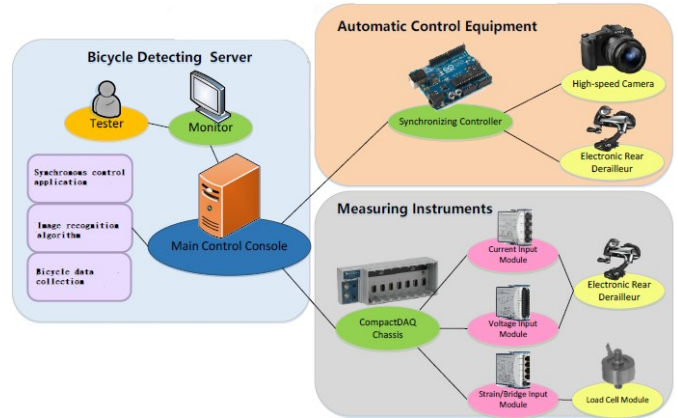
Bicycle Detecting Server

Tester

Monitor

Synchronous control application

Image recognition algorithm

Bicycle data collection

Main Control Console

Automatic Control Equipment

Synchronizing Controller

High-speed Camera

Electronic Rear Derailleur

Measuring Instruments

CompactDAQ Chassis

Current Input Module

Voltage Input Module

Strain/Bridge Input Module

Electronic Rear Derailleur

Load Cell Module